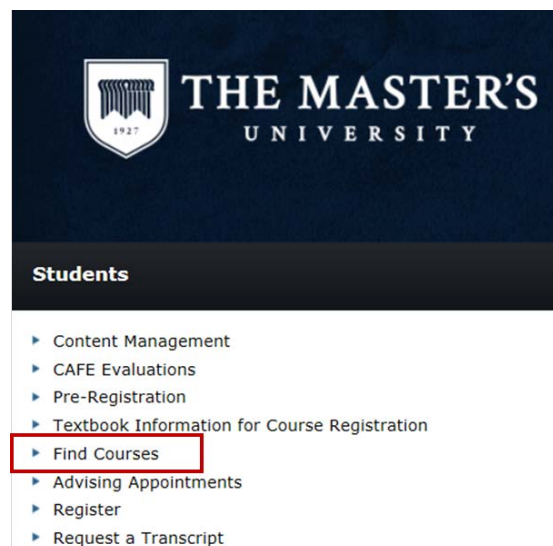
1927

THE MASTER'S
UNIVERSITY

Students

Content Management
CAFE Evaluations
Pre-Registration
Textbook Information for Course Registration
Find Courses
Advising Appointments
Register
Request a Transcript